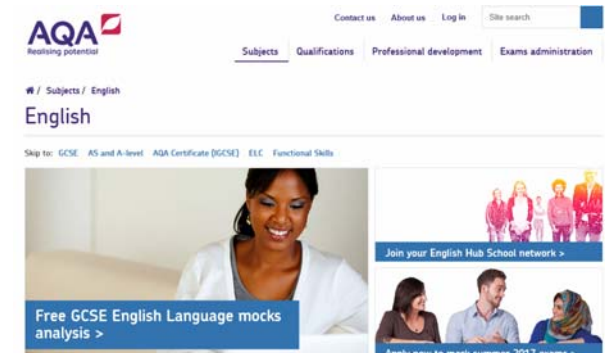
AQA
Realising potential

Contact us About us Log in Site search

Subjects Qualifications Professional development Exams administration

/ Subjects / English

English

Skip to: GCSE AS and A-level AQA Certificate (IGCSE) ELC Functional Skills

Free GCSE English Language mocks analysis >

Join your English Hub School network >

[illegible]